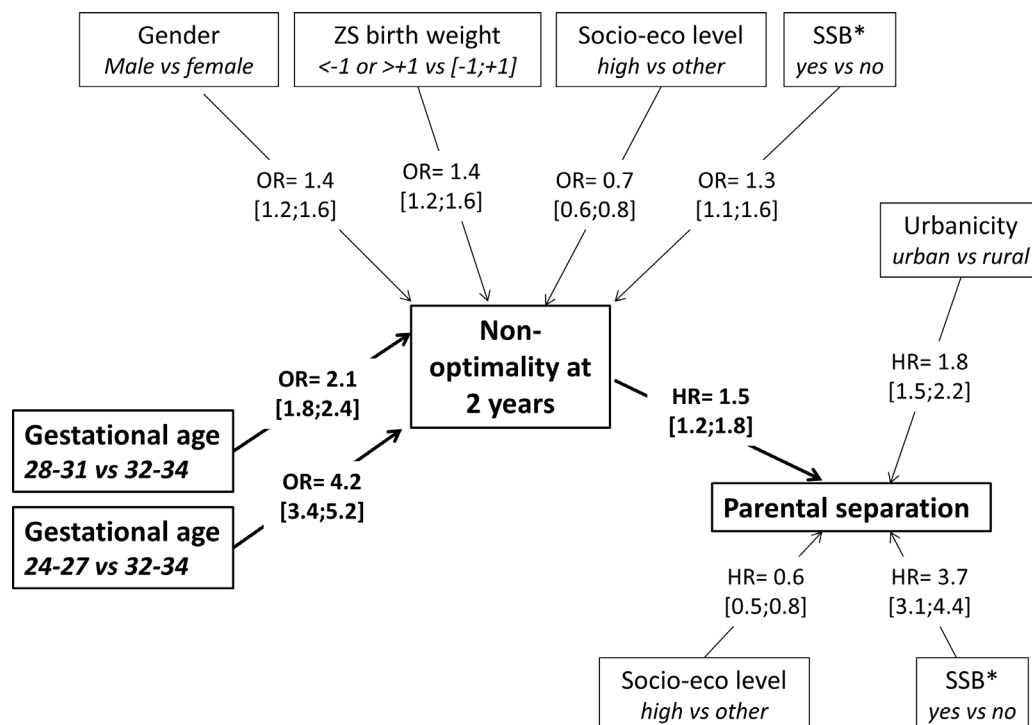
Gender
Male vs female

ZS birth weight
<-1 or >+1 vs [-1;+1]

Socio-eco level
high vs other

SSB*
yes vs no

OR= 1.4
[1.2;1.6]

OR= 1.4
[1.2;1.6]

OR= 0.7
[0.6;0.8]

OR= 1.3
[1.1;1.6]

Urbanicity
urban vs rural

Non-optimality at 2 years

OR= 2.1
[1.8;2.4]

HR= 1.8
[1.5;2.2]

HR= 1.5
[1.2;1.8]

Gestational age
28-31 vs 32-34

OR= 4.2
[3.4;5.2]

Gestational age
24-27 vs 32-34

Parental separation

HR= 0.6
[0.5;0.8]

HR= 3.7
[3.1;4.4]

Socio-eco level
high vs other

SSB*
yes vs no